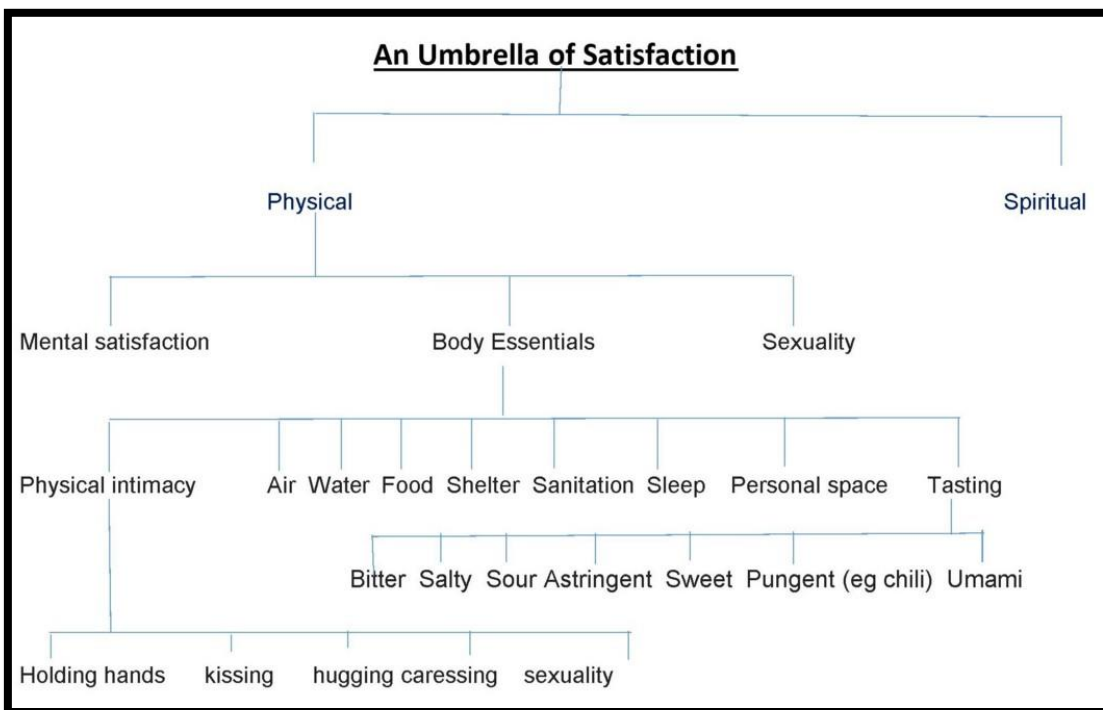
An Umbrella of Satisfaction

Physical

Spiritual

Mental satisfaction

Body Essentials

Sexuality

Physical intimacy

Air Water Food Shelter Sanitation Sleep Personal space Tasting

Bitter Salty Sour Astringent Sweet Pungent (eg chili) Umami

Holding hands kissing hugging caressing sexuality